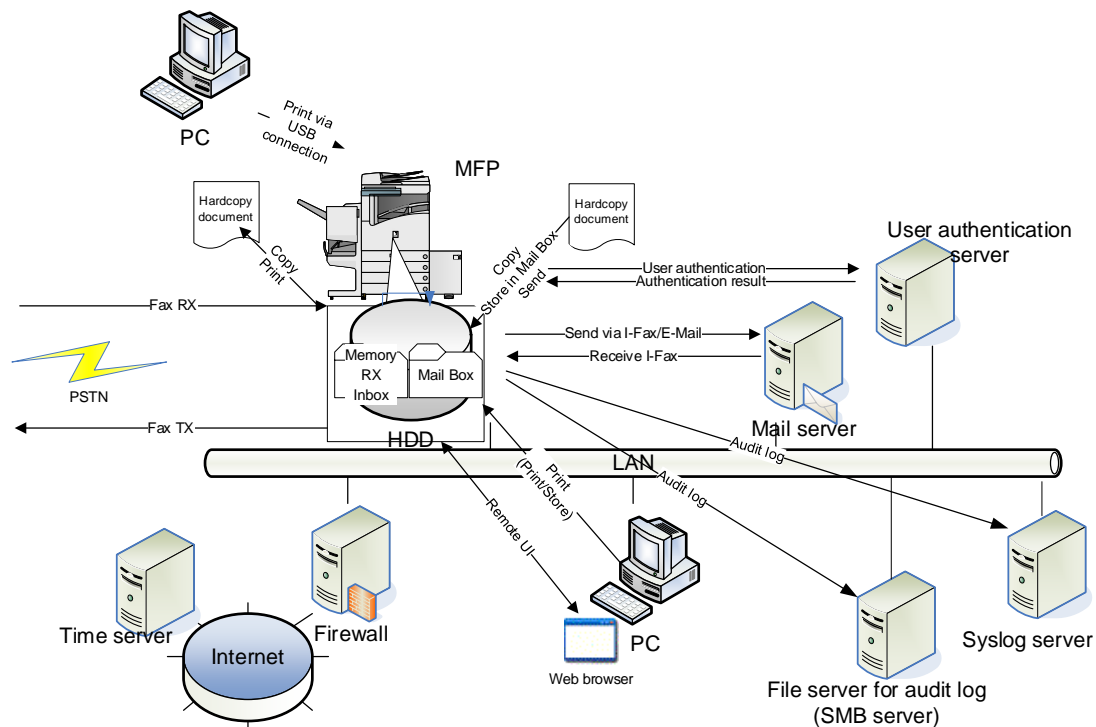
PC

Print via USB connection

MFP

Hardcopy document

Copy
Print

Hardcopy document

Copy
Store in Mail Box
Send

User authentication server

User authentication
Authentication result

Fax RX

Send via I-Fax/E-Mail
Receive I-Fax

Memory RX Inbox

Mail Box

PSTN

Fax TX

HDD

Mail server

Audit log

LAN

Print (Print/Store)

Audit log

Remote UI

Time server

Firewall

Internet

PC

Web browser

File server for audit log (SMB server)

Syslog server